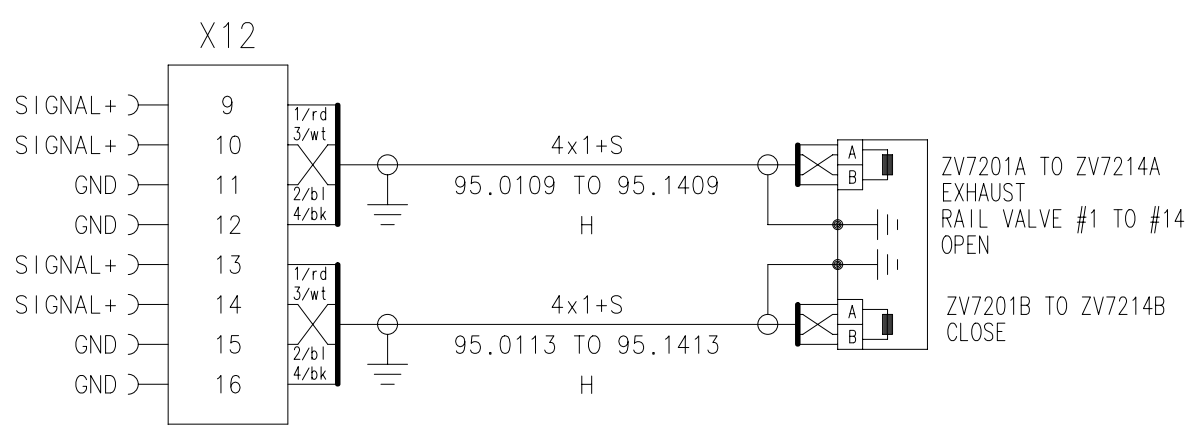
X12

SIGNAL+ 9
SIGNAL+ 10
GND 11
GND 12
SIGNAL+ 13
SIGNAL+ 14
GND 15
GND 16

1/rd
3/wt
2/bl
4/bk

4x1+S
95.0109 TO 95.1409
H

A
B

ZV7201A TO ZV7214A
EXHAUST
RAIL VALVE #1 TO #14
OPEN

1/rd
3/wt
2/bl
4/bk

4x1+S
95.0113 TO 95.1413
H

A
B

ZV7201B TO ZV7214B
CLOSE